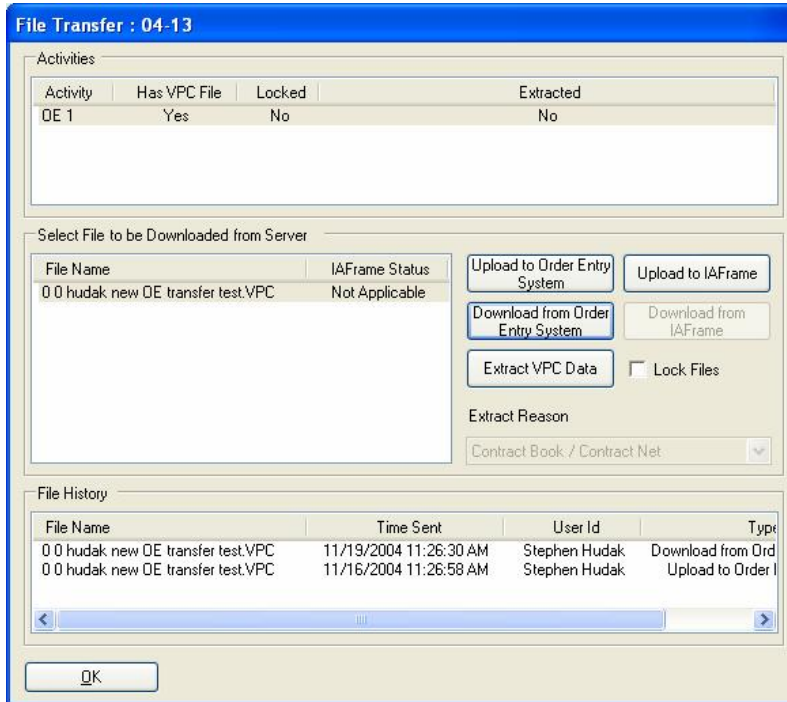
File Transfer : 04-13

Activities

| Activity | Has VPC File | Locked | Extracted |
|---|---|---|---|
| OE 1 | Yes | No | No |

Select File to be Downloaded from Server

| File Name | IAFrame Status |
|---|---|
| 0 0 hudak new OE transfer test.VPC | Not Applicable |

Upload to Order Entry System

Upload to IAFrame

Download from Order Entry System

Download from IAFrame

Extract VPC Data

Lock Files

Extract Reason

Contract Book / Contract Net

File History

| File Name | Time Sent | User Id | Typ |
|---|---|---|---|
| 0 0 hudak new OE transfer test.VPC | 11/19/2004 11:26:30 AM | Stephen Hudak | Download from Ord |
| 0 0 hudak new OE transfer test.VPC | 11/16/2004 11:26:58 AM | Stephen Hudak | Upload to Order I |

OK